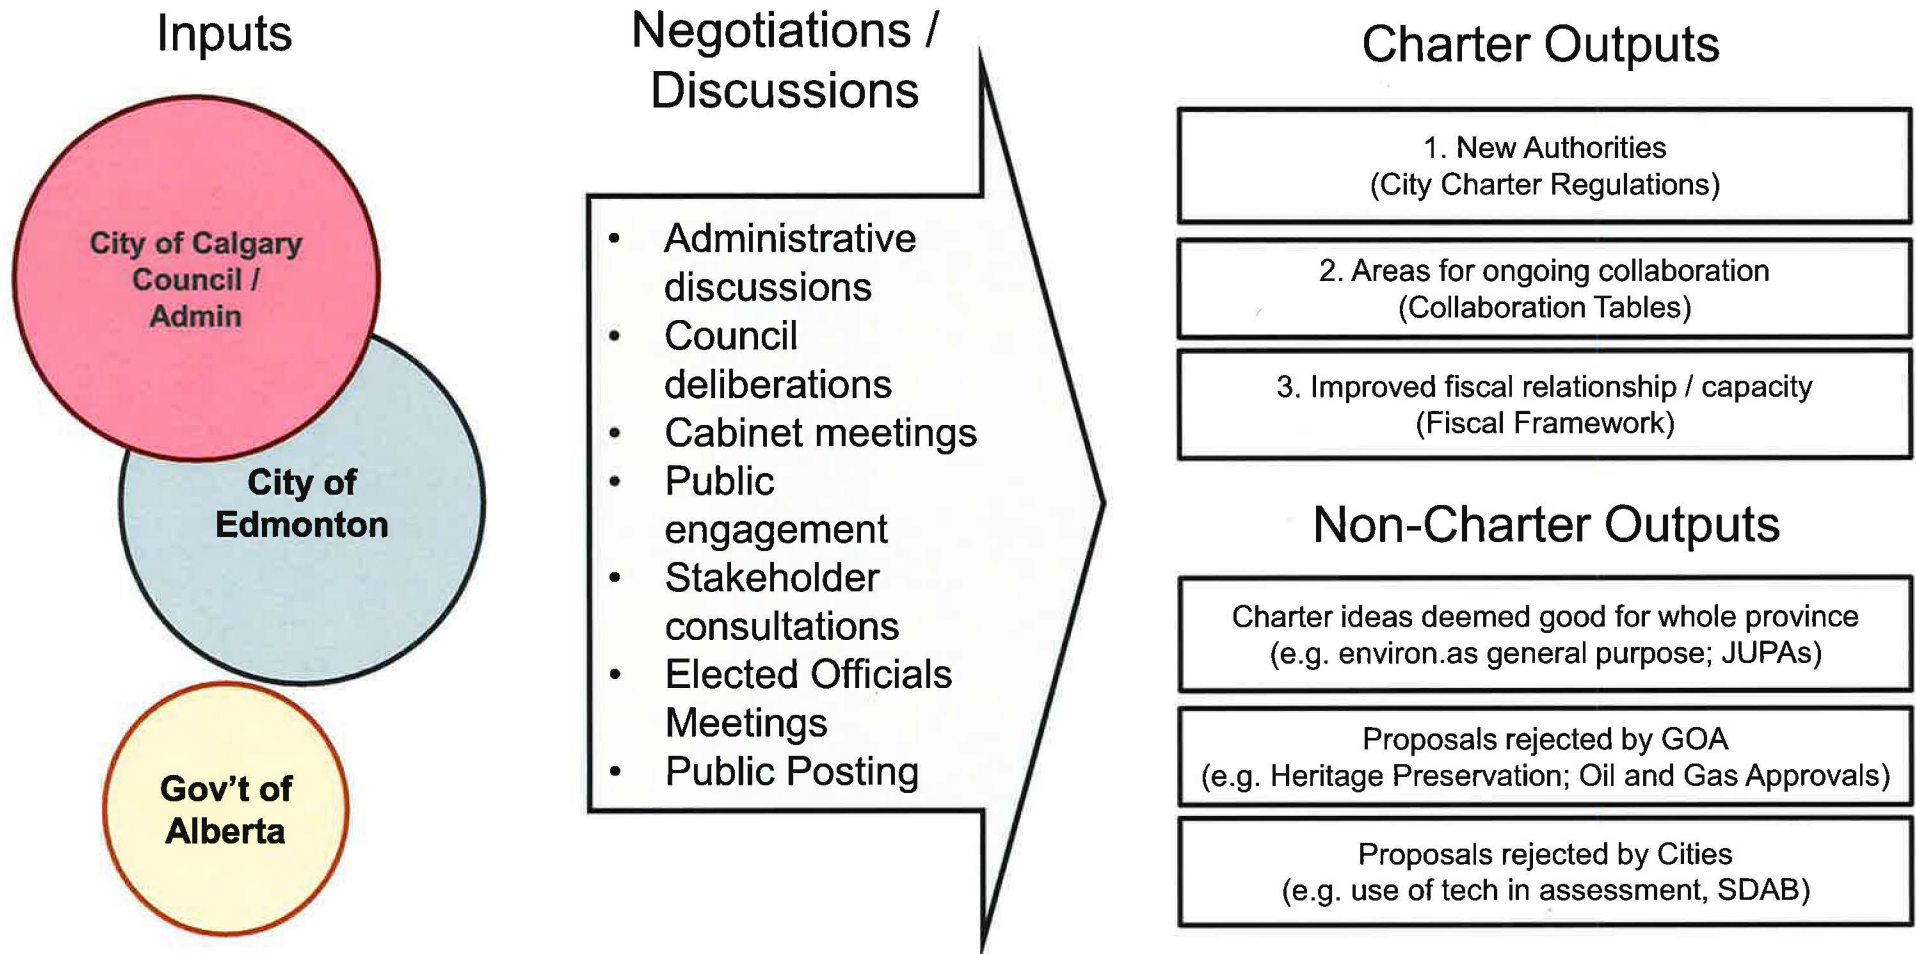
Inputs

City of Calgary Council / Admin

City of Edmonton

Gov't of Alberta

Negotiations / Discussions

- Administrative discussions
- Council deliberations
- Cabinet meetings
- Public engagement
- Stakeholder consultations
- Elected Officials Meetings
- Public Posting

Charter Outputs

1. New Authorities (City Charter Regulations)

2. Areas for ongoing collaboration (Collaboration Tables)

3. Improved fiscal relationship / capacity (Fiscal Framework)

Non-Charter Outputs

Charter ideas deemed good for whole province (e.g. environ.as general purpose; JUPAs)

Proposals rejected by GOA (e.g. Heritage Preservation; Oil and Gas Approvals)

Proposals rejected by Cities (e.g. use of tech in assessment, SDAB)